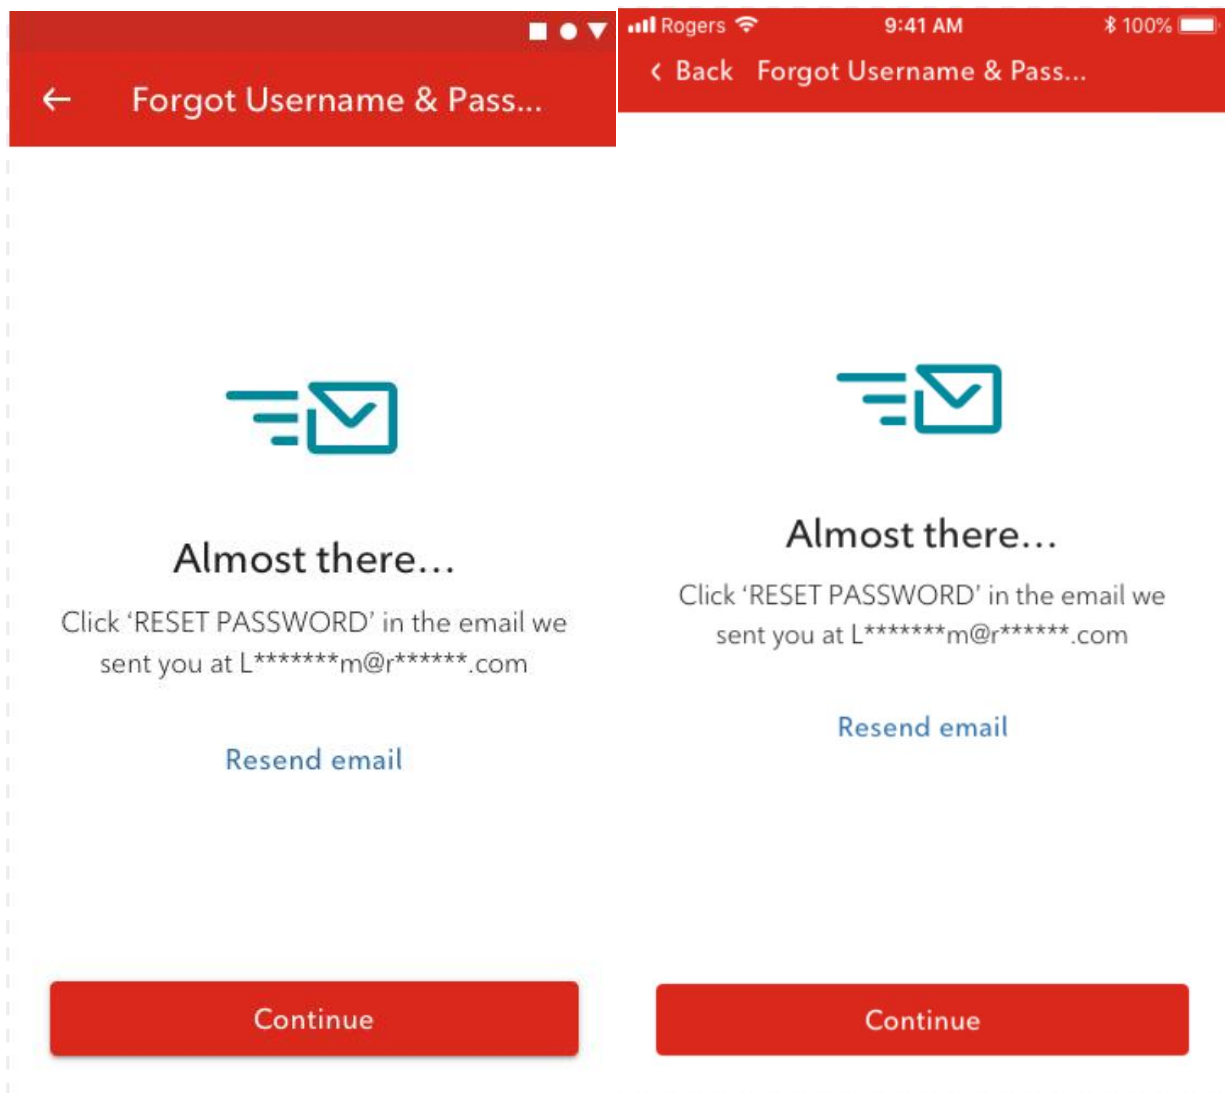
Forgot Username & Pass...

Almost there...

Click 'RESET PASSWORD' in the email we sent you at L*******m@r******.com

Resend email

Continue

Rogers 9:41 AM 100%

Back Forgot Username & Pass...

Almost there...

Click 'RESET PASSWORD' in the email we sent you at L*******m@r******.com

Resend email

Continue